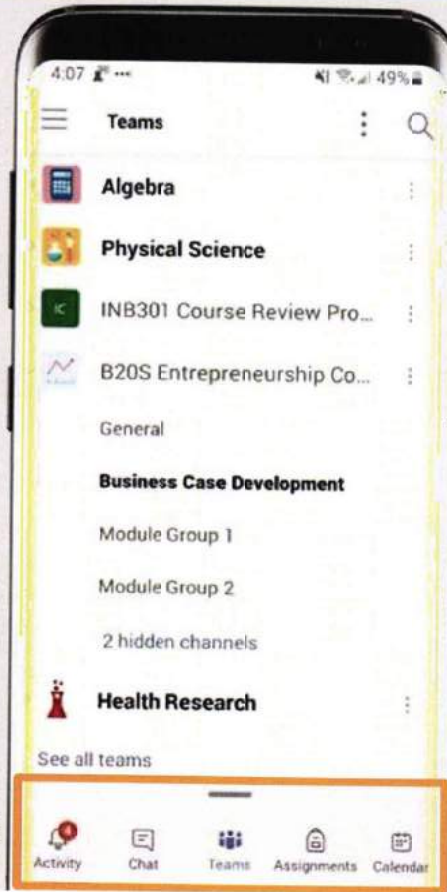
4:07 ... 49%

Teams

Algebra

Physical Science

INB301 Course Review Pro...

B20S Entrepreneurship Co...

General

Business Case Development

Module Group 1

Module Group 2

2 hidden channels

Health Research

See all teams

4
Activity Chat Teams Assignments Calendar